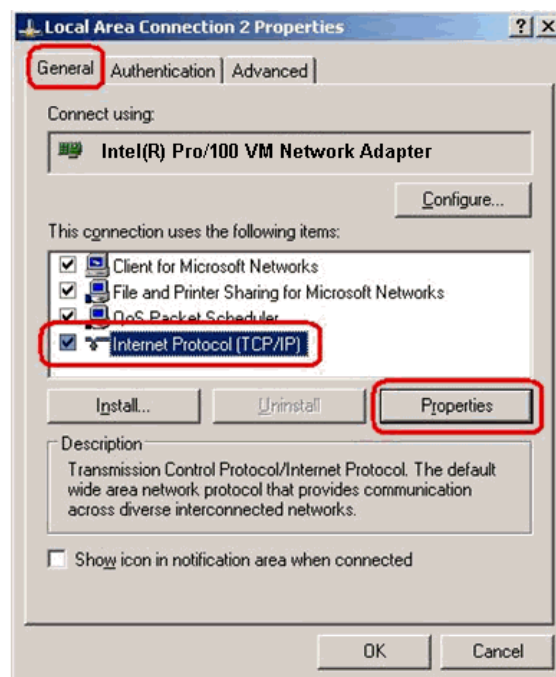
Local Area Connection 2 Properties

?

X

General

Authentication

Advanced

Connect using:

Intel(R) Pro/100 VM Network Adapter

Configure...

This connection uses the following items:

Client for Microsoft Networks

File and Printer Sharing for Microsoft Networks

QoS Packet Scheduler

Internet Protocol (TCP/IP)

Install...

Uninstall

Properties

Description

Transmission Control Protocol/Internet Protocol. The default wide area network protocol that provides communication across diverse interconnected networks.

Show icon in notification area when connected

OK

Cancel